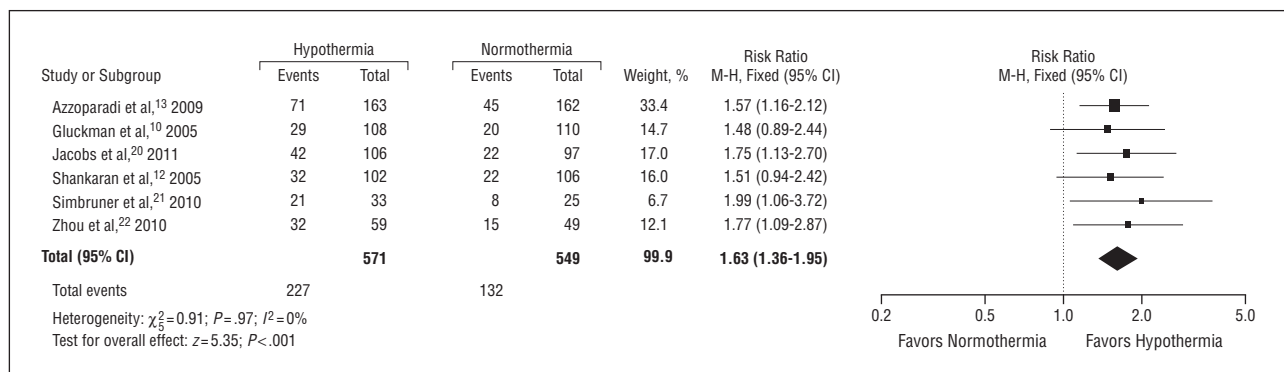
| Study or Subgroup | Hypothermia Events | Hypothermia Total | Normothermia Events | Normothermia Total | Weight, % | Risk Ratio M-H, Fixed (95% CI) |
|---|---|---|---|---|---|---|
| Azzoparadi et al,$^{13}$ 2009 | 71 | 163 | 45 | 162 | 33.4 | 1.57 (1.16-2.12) |
| Gluckman et al,$^{10}$ 2005 | 29 | 108 | 20 | 110 | 14.7 | 1.48 (0.89-2.44) |
| Jacobs et al,$^{20}$ 2011 | 42 | 106 | 22 | 97 | 17.0 | 1.75 (1.13-2.70) |
| Shankaran et al,$^{12}$ 2005 | 32 | 102 | 22 | 106 | 16.0 | 1.51 (0.94-2.42) |
| Simbruner et al,$^{21}$ 2010 | 21 | 33 | 8 | 25 | 6.7 | 1.99 (1.06-3.72) |
| Zhou et al,$^{22}$ 2010 | 32 | 59 | 15 | 49 | 12.1 | 1.77 (1.09-2.87) |
| **Total (95% CI)** | | **571** | | **549** | **99.9** | **1.63 (1.36-1.95)** |
| Total events | 227 | | 132 | | | |

Heterogeneity: $\chi^2_5=0.91$; $P=.97$; $I^2=0\%$
Test for overall effect: $z=5.35$; $P<.001$

Risk Ratio
M-H, Fixed (95% CI)

0.2 0.5 1.0 2.0 5.0

Favors Normothermia Favors Hypothermia